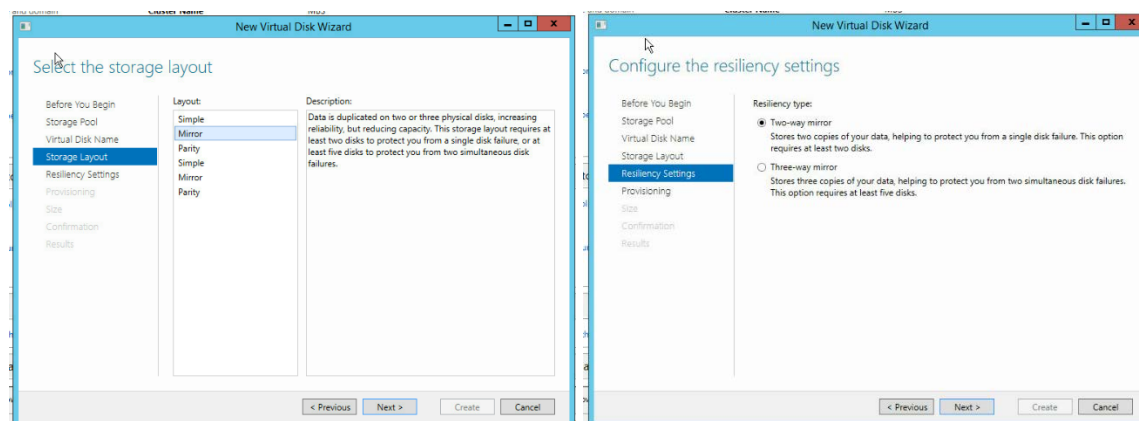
New Virtual Disk Wizard

Select the storage layout

Before You Begin
Storage Pool
Virtual Disk Name
Storage Layout
Resiliency Settings
Provisioning
Size
Confirmation
Results

Layout:
Simple
Mirror
Parity
Simple
Mirror
Parity

Description:
Data is duplicated on two or three physical disks, increasing reliability, but reducing capacity. This storage layout requires at least two disks to protect you from a single disk failure, or at least five disks to protect you from two simultaneous disk failures.

< Previous
Next >
Create
Cancel

New Virtual Disk Wizard

Configure the resiliency settings

Before You Begin
Storage Pool
Virtual Disk Name
Storage Layout
Resiliency Settings
Provisioning
Size
Confirmation
Results

Resiliency type:
Two-way mirror
Stores two copies of your data, helping to protect you from a single disk failure. This option requires at least two disks.
Three-way mirror
Stores three copies of your data, helping to protect you from two simultaneous disk failures. This option requires at least five disks.

< Previous
Next >
Create
Cancel